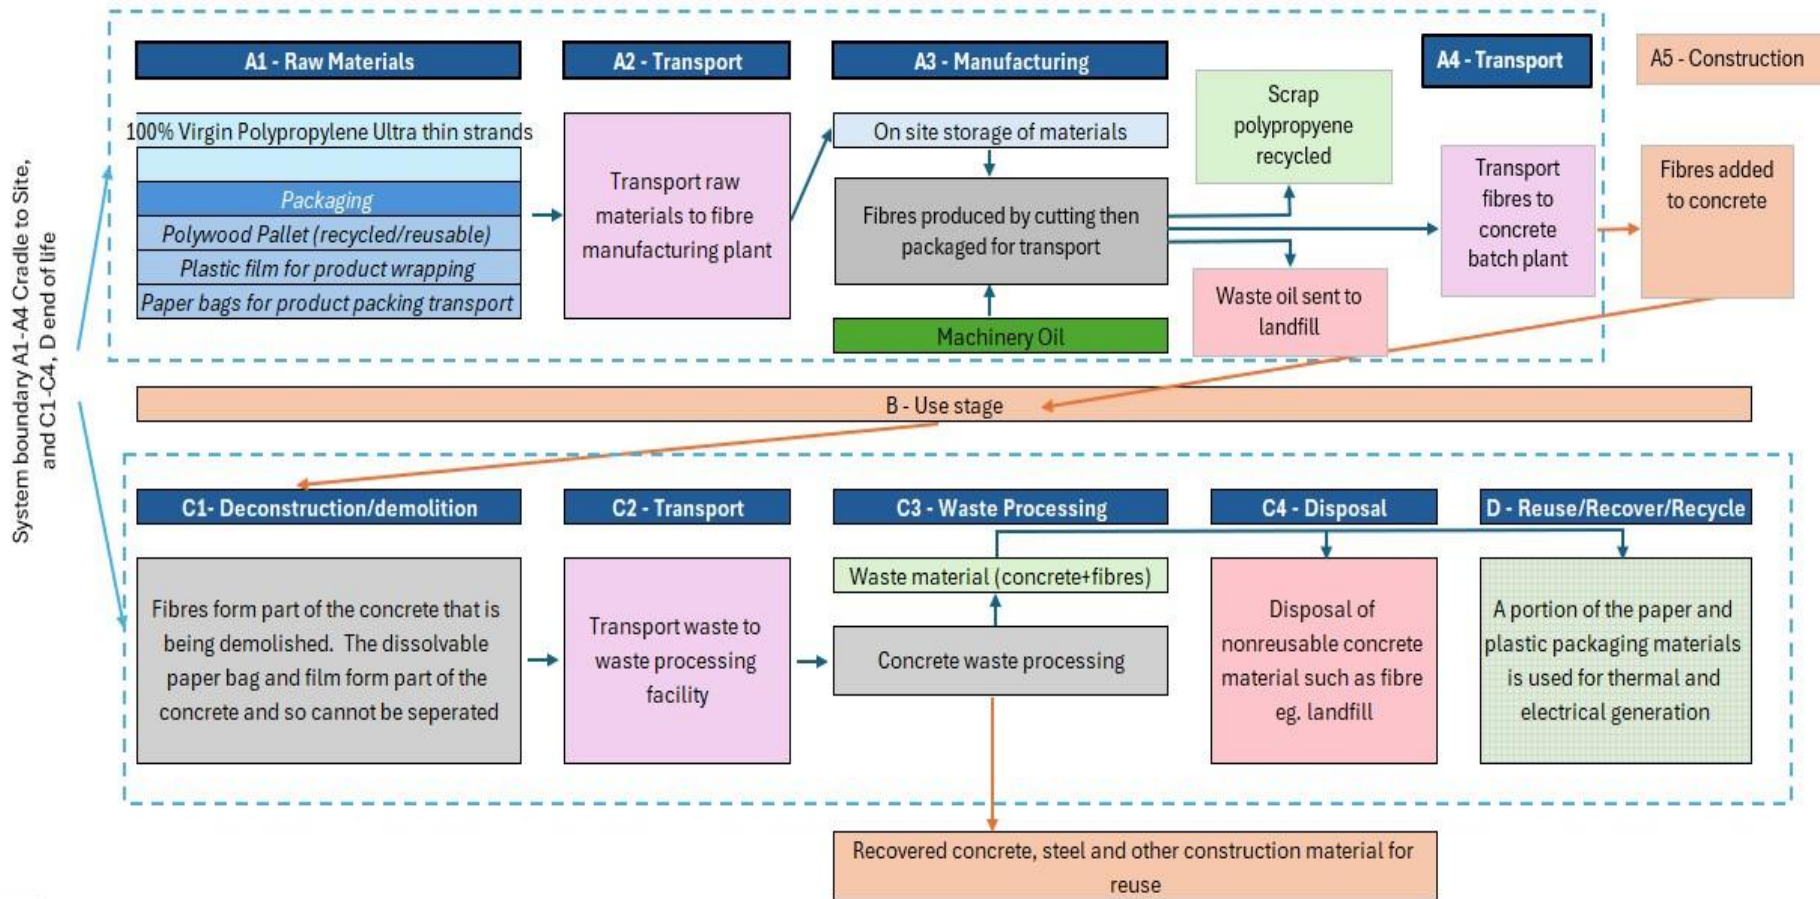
System boundary A1-A4 Cradle to Site, and C1-C4, D end of life

A1 - Raw Materials

100% Virgin Polypropylene Ultra thin strands

Packaging

Polywood Pallet (recycled/reusable)

Plastic film for product wrapping

Paper bags for product packing transport

A2 - Transport

Transport raw materials to fibre manufacturing plant

A3 - Manufacturing

On site storage of materials

Fibres produced by cutting then packaged for transport

Machinery Oil

Scrap polypropyene recycled

Waste oil sent to landfill

A4 - Transport

Transport fibres to concrete batch plant

A5 - Construction

Fibres added to concrete

B - Use stage

C1- Deconstruction/demolition

Fibres form part of the concrete that is being demolished. The dissolvable paper bag and film form part of the concrete and so cannot be seperated

C2 - Transport

Transport waste to waste processing facility

C3 - Waste Processing

Waste material (concrete+fibres)

Concrete waste processing

C4 - Disposal

Disposal of nonreusable concrete material such as fibre eg. landfill

D - Reuse/Recover/Recycle

A portion of the paper and plastic packaging materials is used for thermal and electrical generation

Recovered concrete, steel and other construction material for reuse